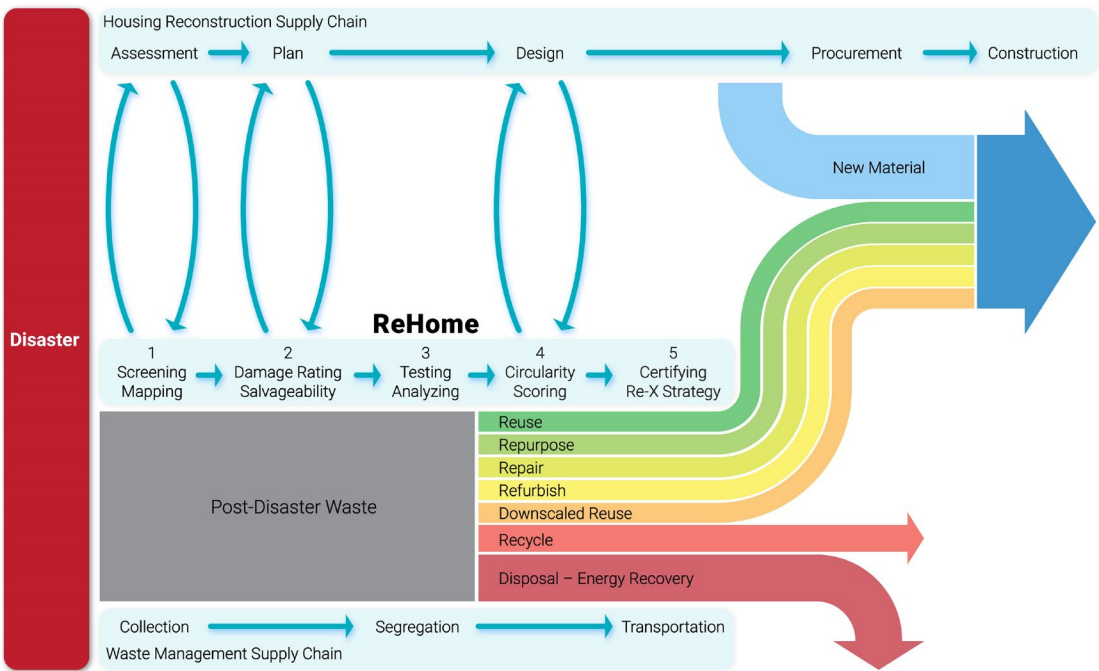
Disaster

Housing Reconstruction Supply Chain

Assessment → Plan → Design → Procurement → Construction

New Material

ReHome

1
Screening
Mapping

2
Damage Rating
Salvageability

3
Testing
Analyzing

4
Circularity
Scoring

5
Certifying
Re-X Strategy

Post-Disaster Waste

Reuse
Repurpose
Repair
Refurbish
Downscaled Reuse
Recycle
Disposal – Energy Recovery

Collection → Segregation → Transportation

Waste Management Supply Chain